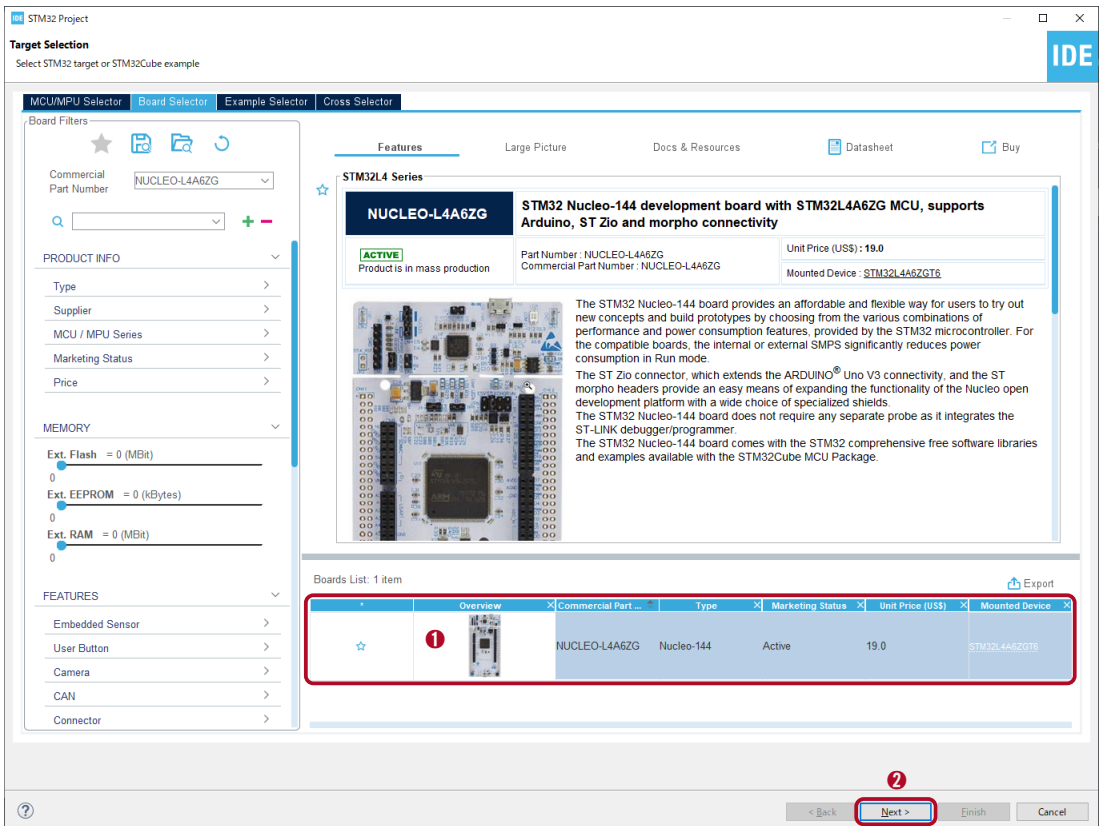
IDE STM32 Project

Target Selection

Select STM32 target or STM32Cube example

IDE

MCU/MPU Selector | Board Selector | Example Selector | Cross Selector

Board Filters

Commercial Part Number NUCLEO-L4A6ZG

PRODUCT INFO

Type

Supplier

MCU / MPU Series

Marketing Status

Price

MEMORY

Ext. Flash = 0 (MBit)

0

Ext. EEPROM = 0 (kBytes)

0

Ext. RAM = 0 (MBit)

0

FEATURES

Embedded Sensor

User Button

Camera

CAN

Connector

Features | Large Picture | Docs & Resources | Datasheet | Buy

STM32L4 Series

NUCLEO-L4A6ZG

STM32 Nucleo-144 development board with STM32L4A6ZG MCU, supports Arduino, ST Zio and morpho connectivity

ACTIVE
Product is in mass production

Part Number : NUCLEO-L4A6ZG
Commercial Part Number : NUCLEO-L4A6ZG

Unit Price (US$) : 19.0

Mounted Device : STM32L4A6ZGT6

The STM32 Nucleo-144 board provides an affordable and flexible way for users to try out new concepts and build prototypes by choosing from the various combinations of performance and power consumption features, provided by the STM32 microcontroller. For the compatible boards, the internal or external SMPS significantly reduces power consumption in Run mode.
The ST Zio connector, which extends the ARDUINO® Uno V3 connectivity, and the ST morpho headers provide an easy means of expanding the functionality of the Nucleo open development platform with a wide choice of specialized shields.
The STM32 Nucleo-144 board does not require any separate probe as it integrates the ST-LINK debugger/programmer.
The STM32 Nucleo-144 board comes with the STM32 comprehensive free software libraries and examples available with the STM32Cube MCU Package.

Boards List: 1 item

Export

| * | Overview | Commercial Part ... | Type | Marketing Status | Unit Price (US$) | Mounted Device |
|---|---|---|---|---|---|---|
| ☆ | ❶ | NUCLEO-L4A6ZG | Nucleo-144 | Active | 19.0 | STM32L4A6ZGT6 |

❷

< Back | Next > | Finish | Cancel